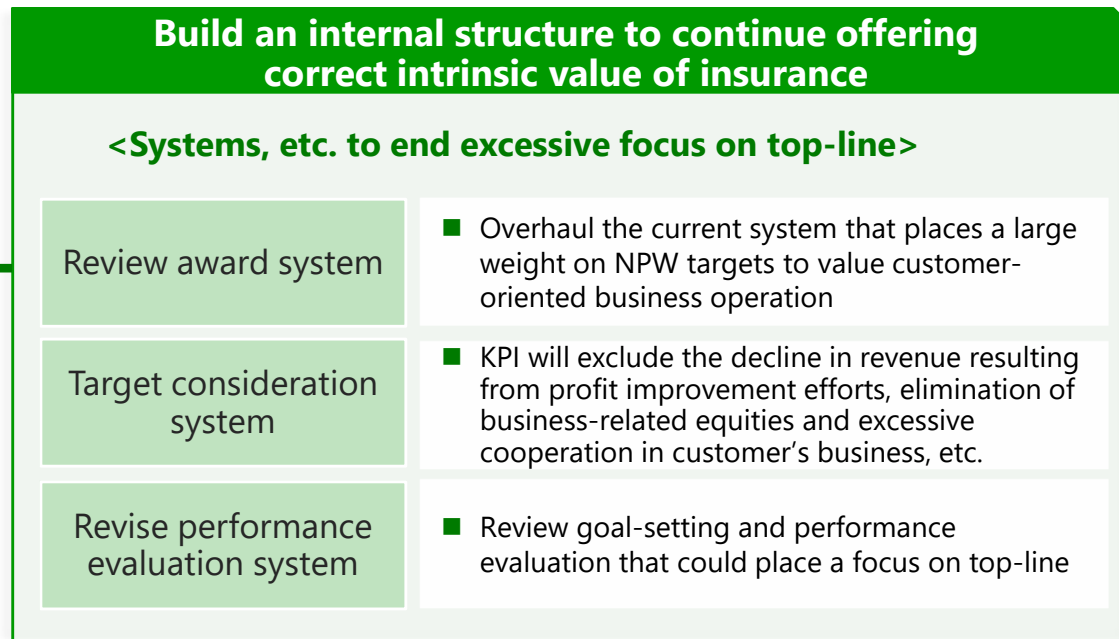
Build an internal structure to continue offering correct intrinsic value of insurance

<Systems, etc. to end excessive focus on top-line>

| Review award system | ■ Overhaul the current system that places a large weight on NPW targets to value customer-oriented business operation |
|---|---|
| Target consideration system | ■ KPI will exclude the decline in revenue resulting from profit improvement efforts, elimination of business-related equities and excessive cooperation in customer's business, etc. |
| Revise performance evaluation system | ■ Review goal-setting and performance evaluation that could place a focus on top-line |